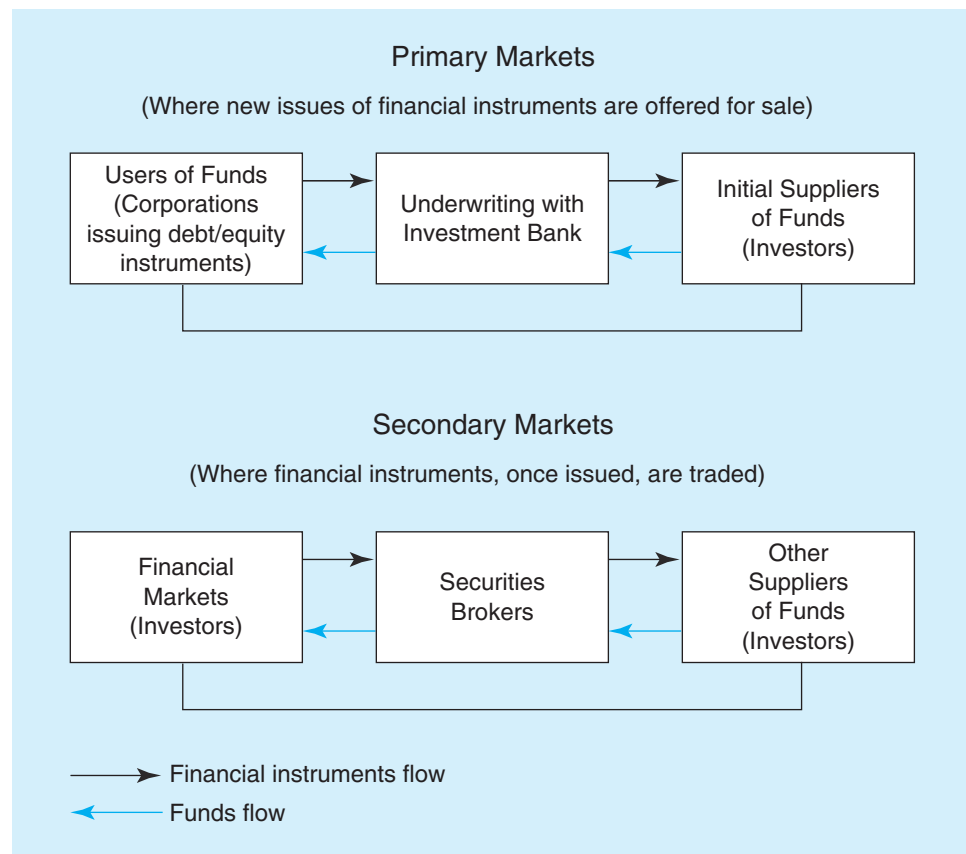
Primary Markets

(Where new issues of financial instruments are offered for sale)

Users of Funds (Corporations issuing debt/equity instruments)

Underwriting with Investment Bank

Initial Suppliers of Funds (Investors)

Secondary Markets

(Where financial instruments, once issued, are traded)

Financial Markets (Investors)

Securities Brokers

Other Suppliers of Funds (Investors)

Financial instruments flow

Funds flow